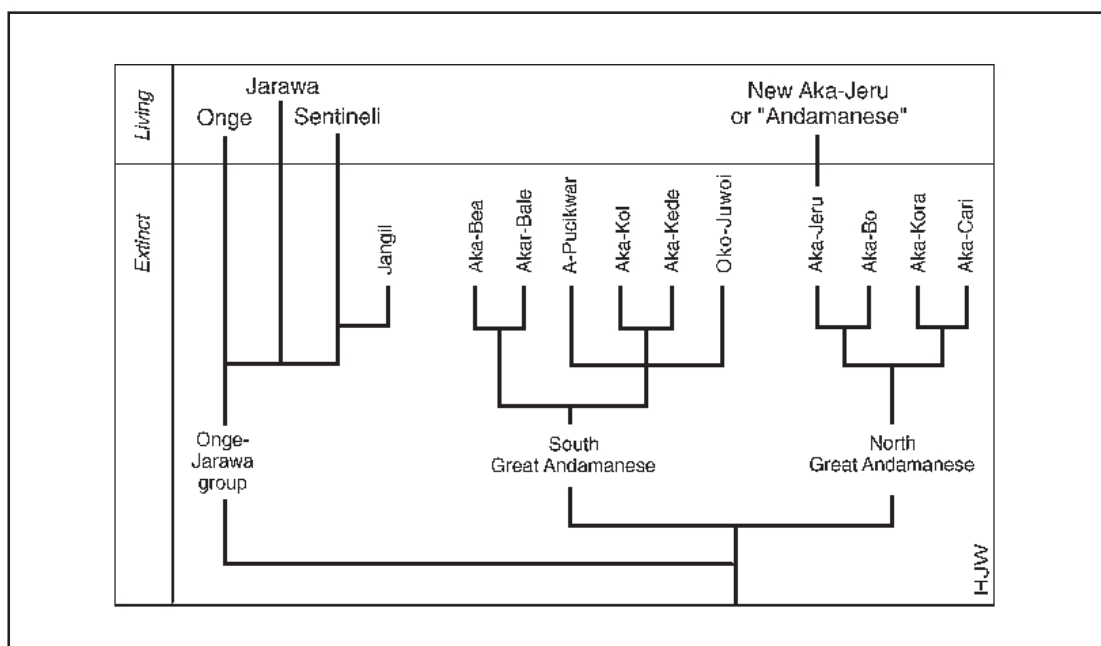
Living
Extinct

Jarawa
Onge
Sentineli
New Aka-Jeru or "Andamanese"

Jangil
Aka-Bea
Akar-Bale
A-Pucikwar
Aka-Kol
Aka-Kede
Oko-Juwoi
Aka-Jeru
Aka-Bo
Aka-Kora
Aka-Cari

Onge-Jarawa group
South Great Andamanese
North Great Andamanese

HJW